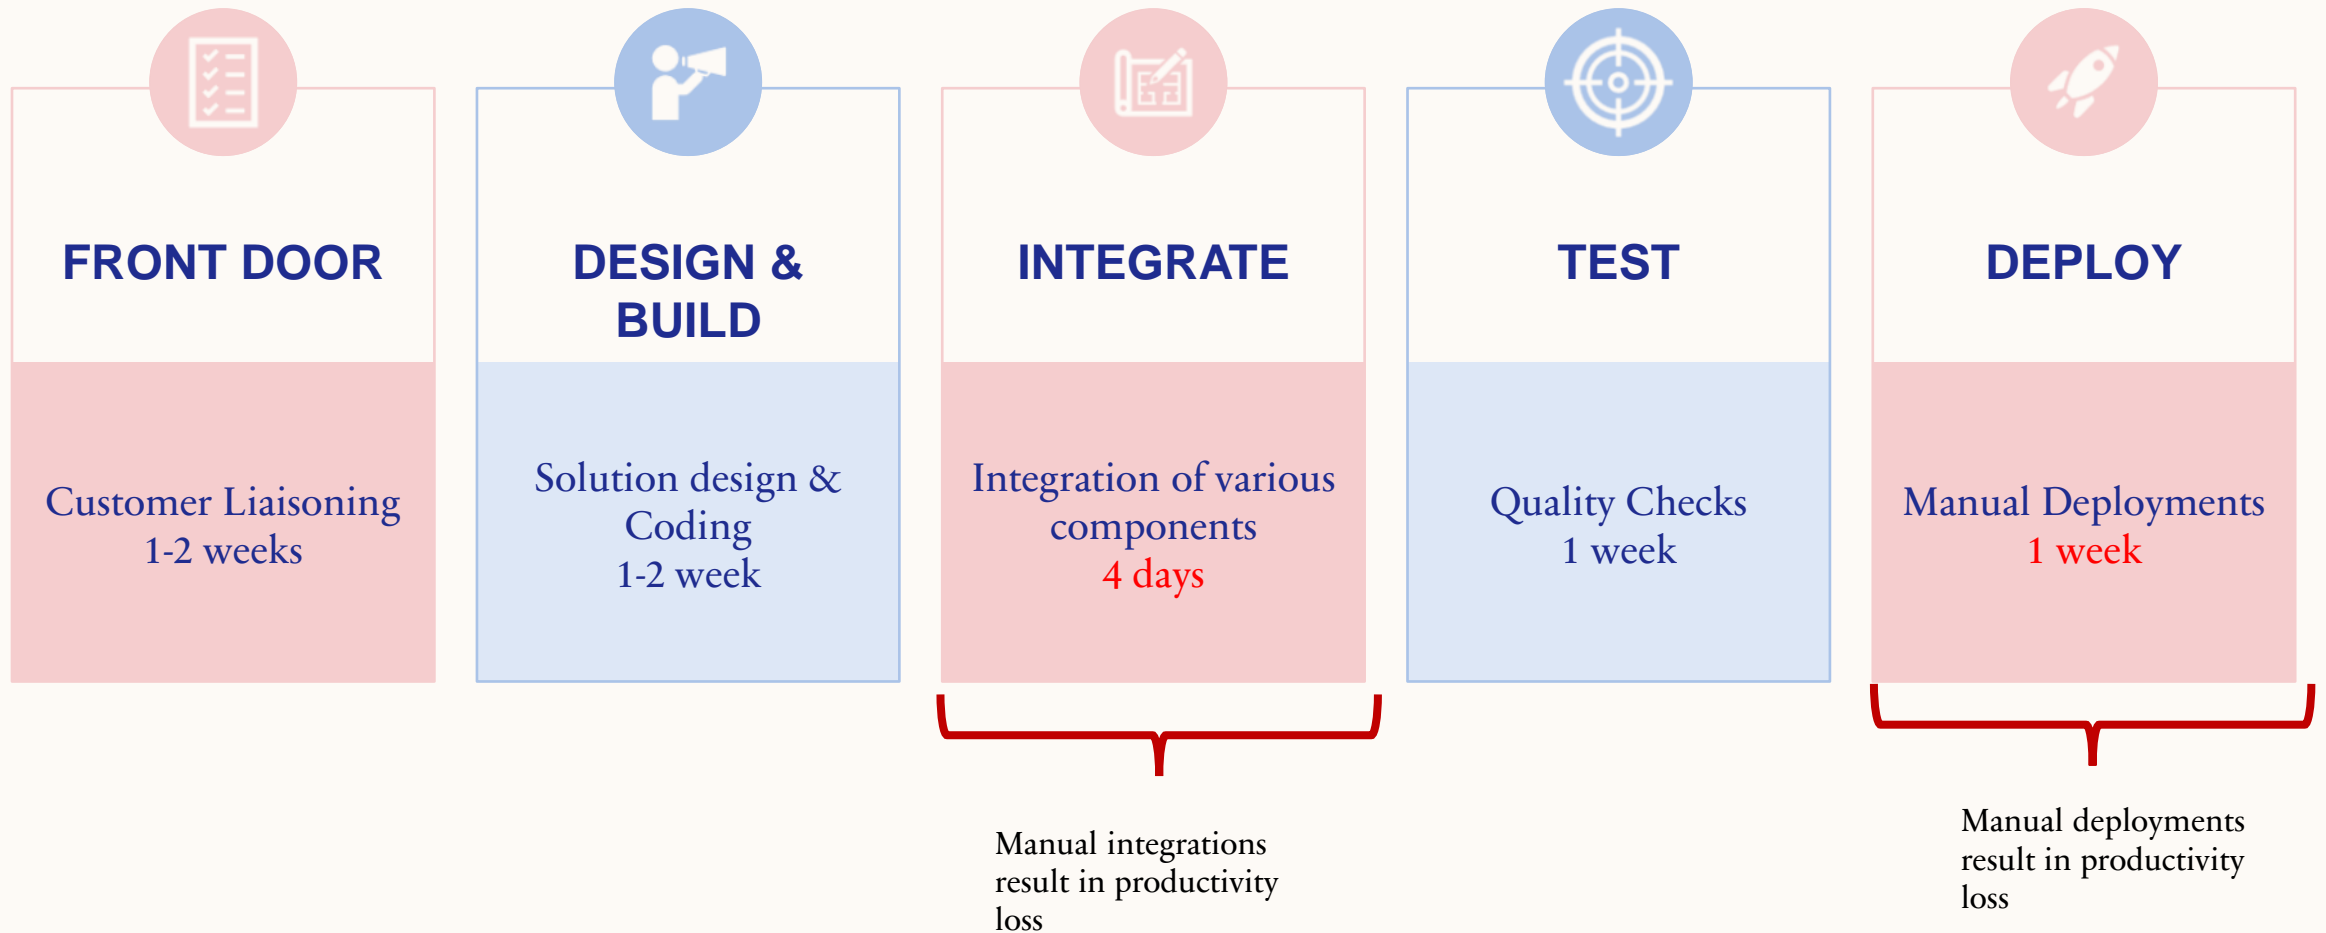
FRONT DOOR

Customer Liaisoning
1-2 weeks

DESIGN & BUILD

Solution design & Coding
1-2 week

INTEGRATE

Integration of various components
4 days

Manual integrations result in productivity loss

TEST

Quality Checks
1 week

DEPLOY

Manual Deployments
1 week

Manual deployments result in productivity loss